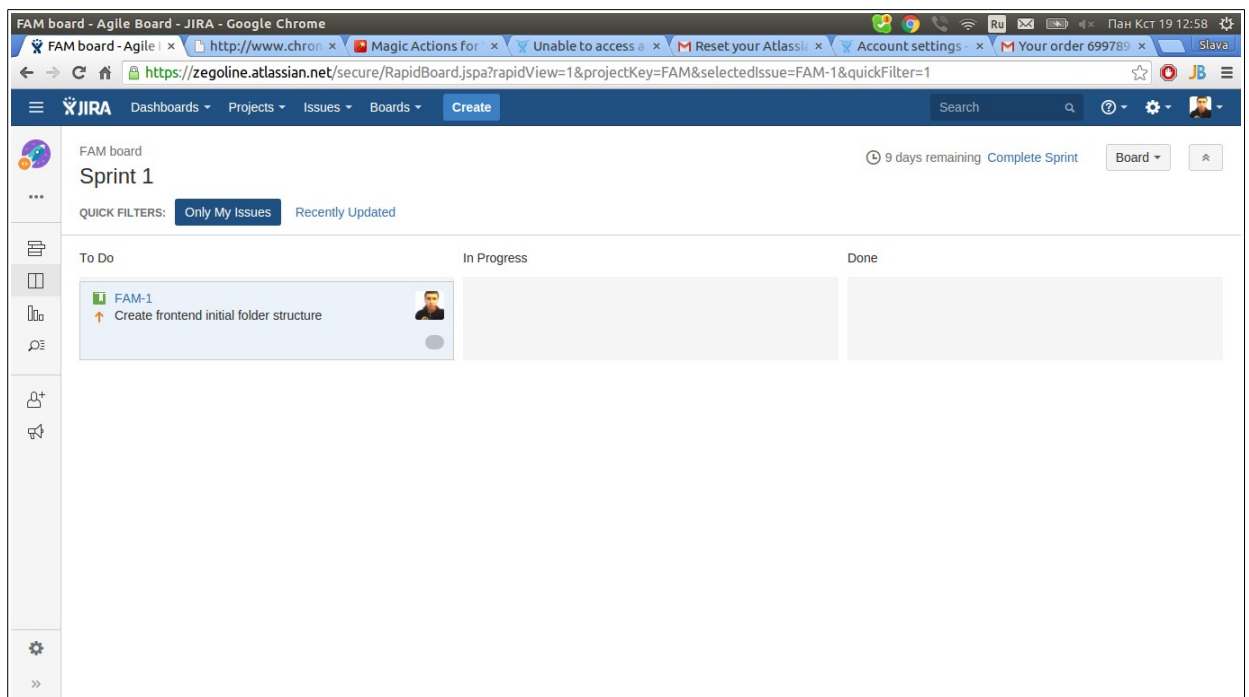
FAM board - Agile Board - JIRA - Google Chrome

Ru Пан Кст 19 12:58

FAM board - Agile | × http://www.chron × Magic Actions for × Unable to access a × Reset your Atlassi × Account settings - × Your order 699789 × Slava

https://zegoline.atlassian.net/secure/RapidBoard.jspa?rapidView=1&projectKey=FAM&selectedIssue=FAM-1&quickFilter=1

JIRA Dashboards Projects Issues Boards Create Search

FAM board
Sprint 1

9 days remaining Complete Sprint Board

QUICK FILTERS: Only My Issues Recently Updated

To Do

In Progress

Done

FAM-1
Create frontend initial folder structure